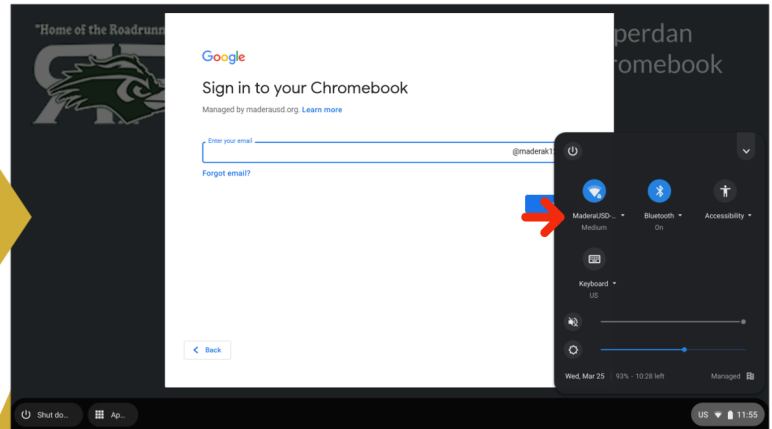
"Home of the Roadrunn

perdan
romebook

Google
Sign in to your Chromebook
Managed by maderausd.org. Learn more

Enter your email
@maderak1

Forgot email?

Back

MaderaUSD-...
Medium

Bluetooth
On

Accessibility

Keyboard
US

Wed, Mar 25 | 93% - 10:28 left

Managed

Shut do...

Ap...

US 11:55